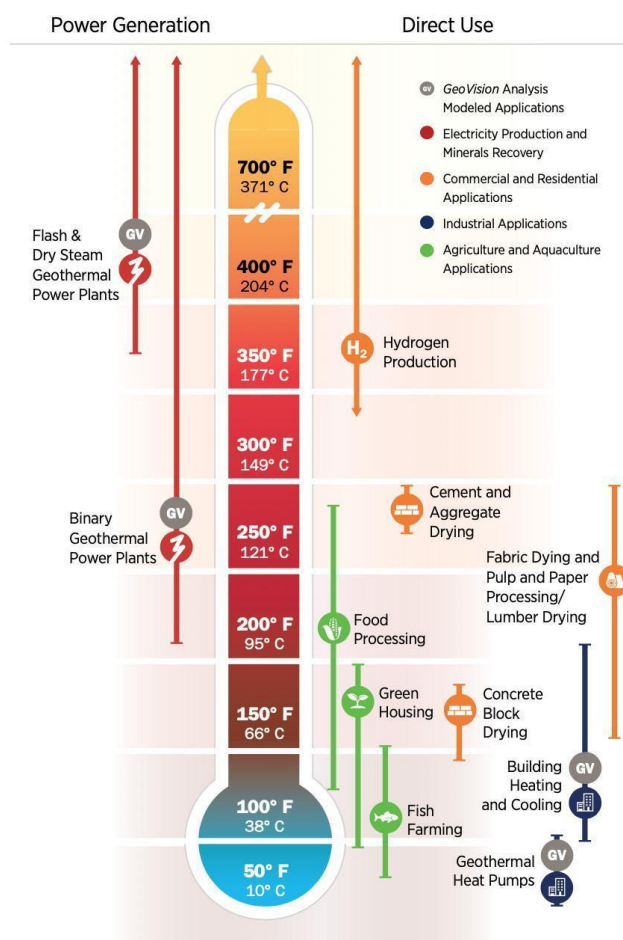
Power Generation

Direct Use

GV *GeoVision* Analysis Modeled Applications

Electricity Production and Minerals Recovery

Commercial and Residential Applications

Industrial Applications

Agriculture and Aquaculture Applications

700° F
371° C

400° F
204° C

350° F
177° C

300° F
149° C

250° F
121° C

200° F
95° C

150° F
66° C

100° F
38° C

50° F
10° C

GV

Flash & Dry Steam Geothermal Power Plants

GV

Binary Geothermal Power Plants

$H_2$

Hydrogen Production

Cement and Aggregate Drying

Fabric Dying and Pulp and Paper Processing/ Lumber Drying

Food Processing

Green Housing

Concrete Block Drying

GV

Building Heating and Cooling

Fish Farming

GV

Geothermal Heat Pumps